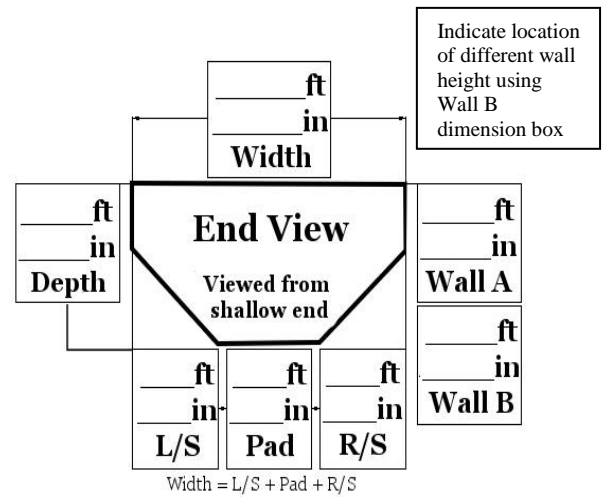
Indicate location of different wall height using Wall B dimension box

______ft
______in
Width

______ft
______in
Depth

End View

Viewed from shallow end

______ft
______in
Wall A

______ft
______in
Wall B

_____ft
_____in
L/S

_____ft
_____in
Pad

_____ft
_____in
R/S

Width = L/S + Pad + R/S